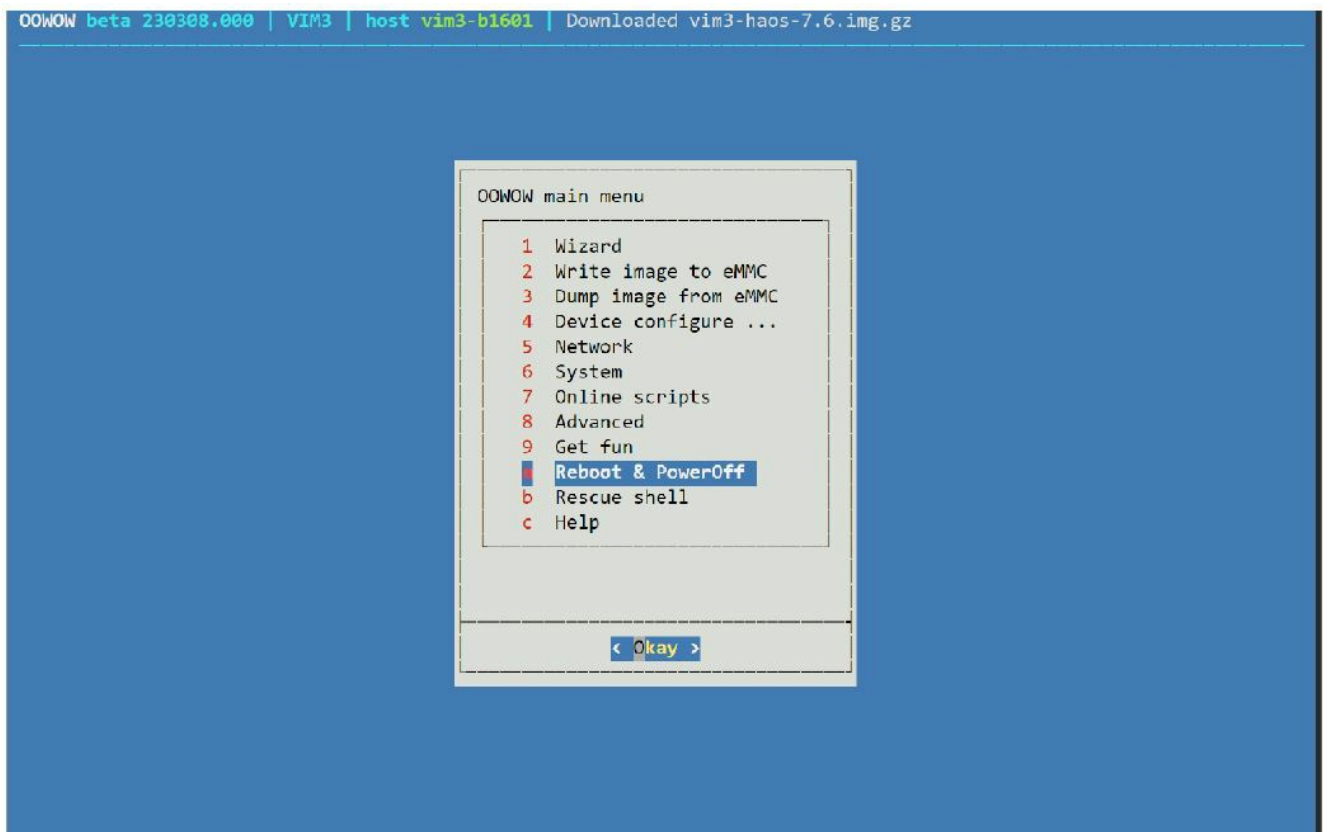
OOWOW beta 230308.000 | VIM3 | host vim3-b1601 | Downloaded vim3-haos-7.6.img.gz

OOWOW main menu

1 Wizard
2 Write image to eMMC
3 Dump image from eMMC
4 Device configure ...
5 Network
6 System
7 Online scripts
8 Advanced
9 Get fun
a Reboot & PowerOff
b Rescue shell
c Help

< Okay >